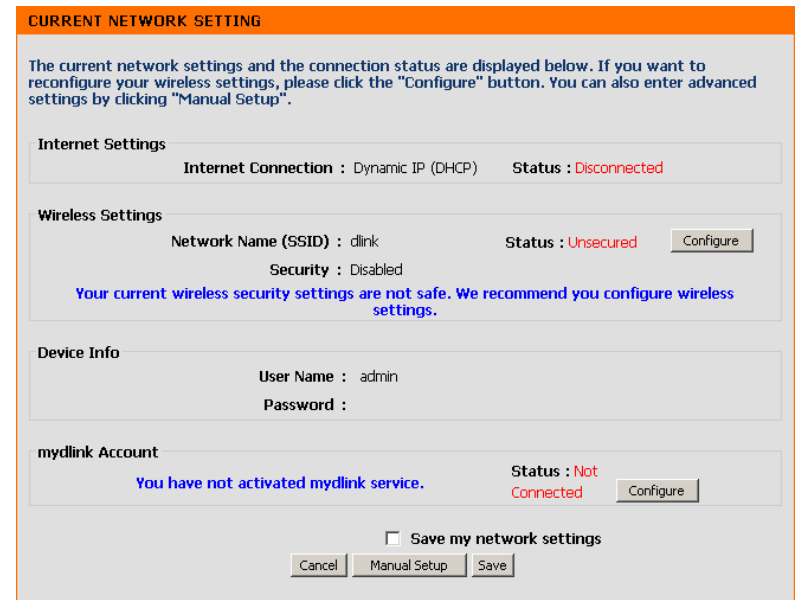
CURRENT NETWORK SETTING

The current network settings and the connection status are displayed below. If you want to reconfigure your wireless settings, please click the "Configure" button. You can also enter advanced settings by clicking "Manual Setup".

Internet Settings

Internet Connection : Dynamic IP (DHCP) Status : Disconnected

Wireless Settings

Network Name (SSID) : dlink Status : Unsecured Configure

Security : Disabled

Your current wireless security settings are not safe. We recommend you configure wireless settings.

Device Info

User Name : admin

Password :

mydlink Account

You have not activated mydlink service. Status : Not Connected Configure

Save my network settings

Cancel Manual Setup Save